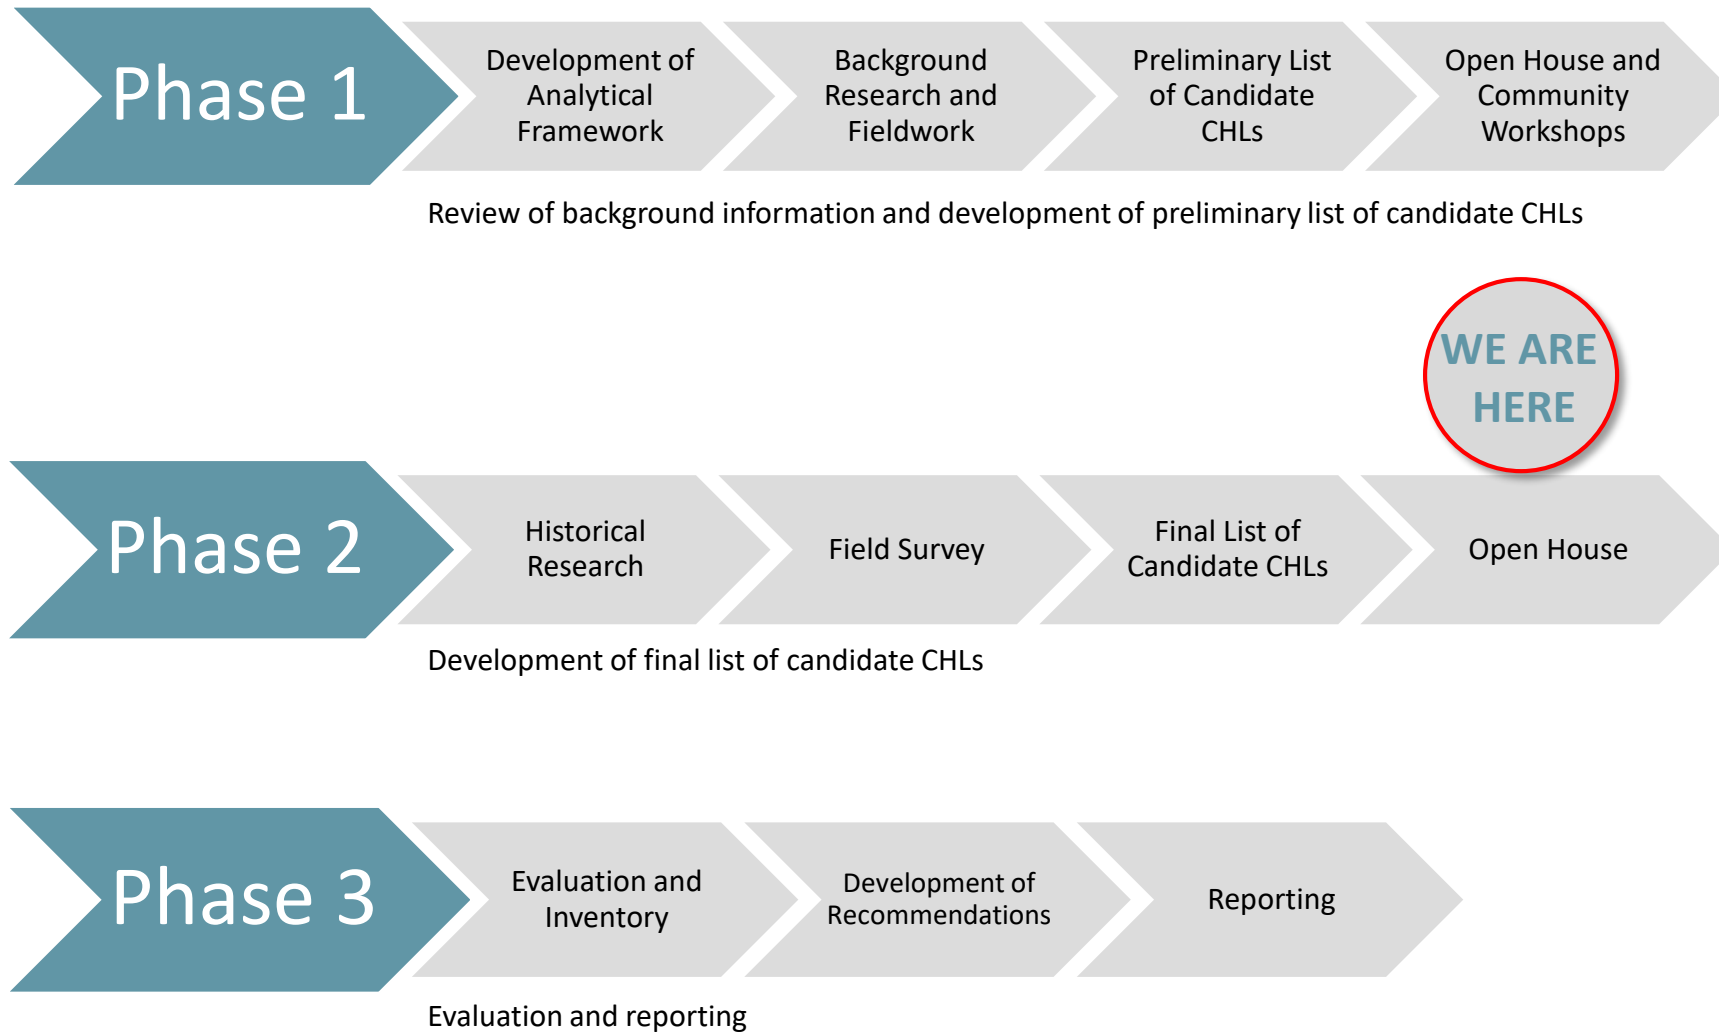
Phase 1

Development of Analytical Framework

Background Research and Fieldwork

Preliminary List of Candidate CHLs

Open House and Community Workshops

Review of background information and development of preliminary list of candidate CHLs

WE ARE HERE

Phase 2

Historical Research

Field Survey

Final List of Candidate CHLs

Open House

Development of final list of candidate CHLs

Phase 3

Evaluation and Inventory

Development of Recommendations

Reporting

Evaluation and reporting